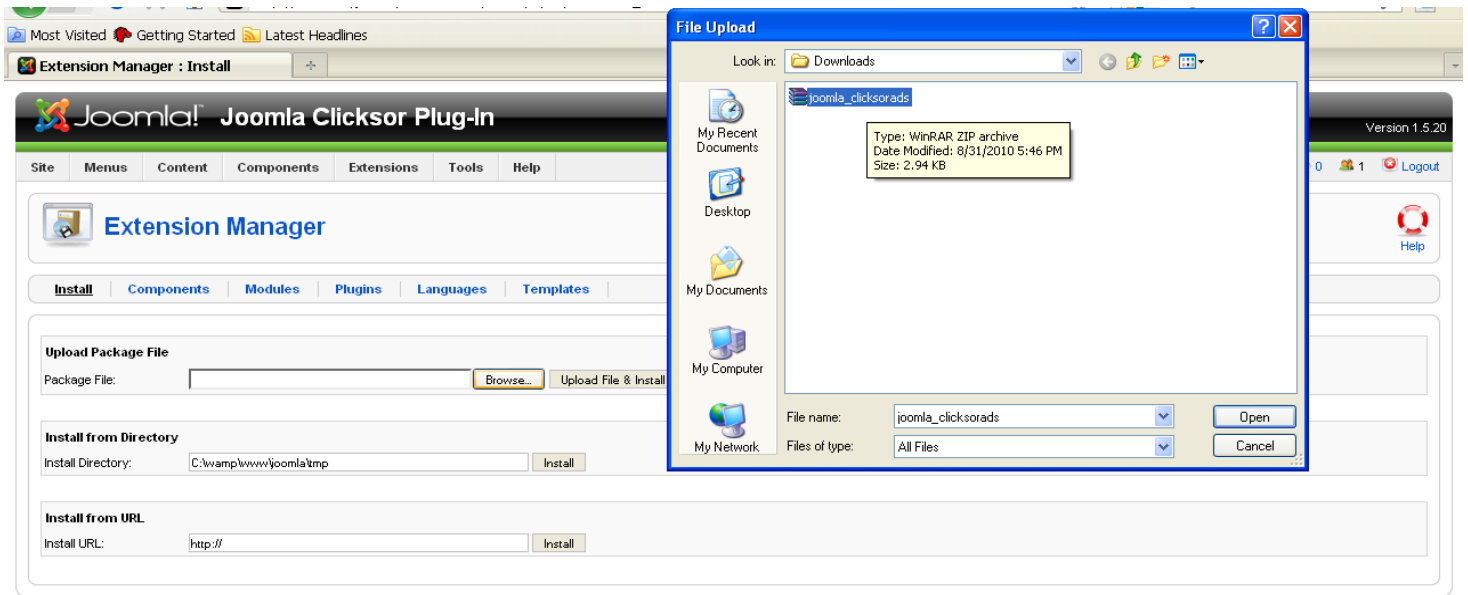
Most Visited Getting Started Latest Headlines

Extension Manager : Install

Joomla! Joomla Clicksor Plug-In

Version 1.5.20

Site Menus Content Components Extensions Tools Help

0 1 Logout

Extension Manager

Help

Install | Components | Modules | Plugins | Languages | Templates

Upload Package File

Package File: Browse... Upload File & Install

Install from Directory

Install Directory: C:\wamp\www\joomla\tmp Install

Install from URL

Install URL: http:// Install

File Upload

Look in: Downloads

My Recent Documents

Desktop

My Documents

My Computer

My Network

joomla_clicksorads

Type: WinRAR ZIP archive
Date Modified: 8/31/2010 5:46 PM
Size: 2.94 KB

File name: joomla_clicksorads

Files of type: All Files

Open

Cancel